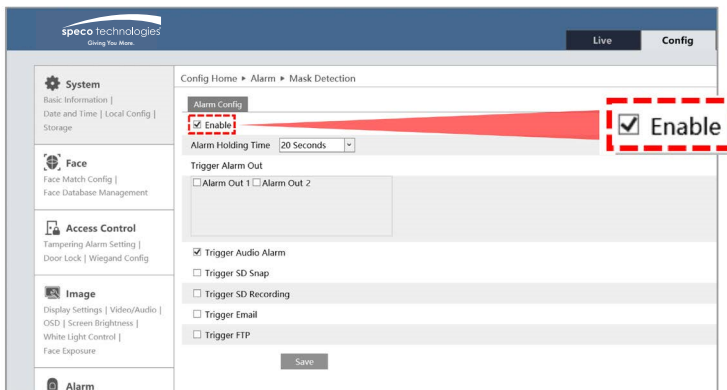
speco technologies
Giving You More.

Live
Config

System
Basic Information | Date and Time | Local Config | Storage

Face
Face Match Config | Face Database Management

Access Control
Tampering Alarm Setting | Door Lock | Wiegand Config

Image
Display Settings | Video/Audio | OSD | Screen Brightness | White Light Control | Face Exposure

Alarm

Config Home ▸ Alarm ▸ Mask Detection

Alarm Config

☑ Enable

☑ Enable

Alarm Holding Time 20 Seconds

Trigger Alarm Out

☐Alarm Out 1 ☐Alarm Out 2

☑ Trigger Audio Alarm

☐ Trigger SD Snap

☐ Trigger SD Recording

☐ Trigger Email

☐ Trigger FTP

Save